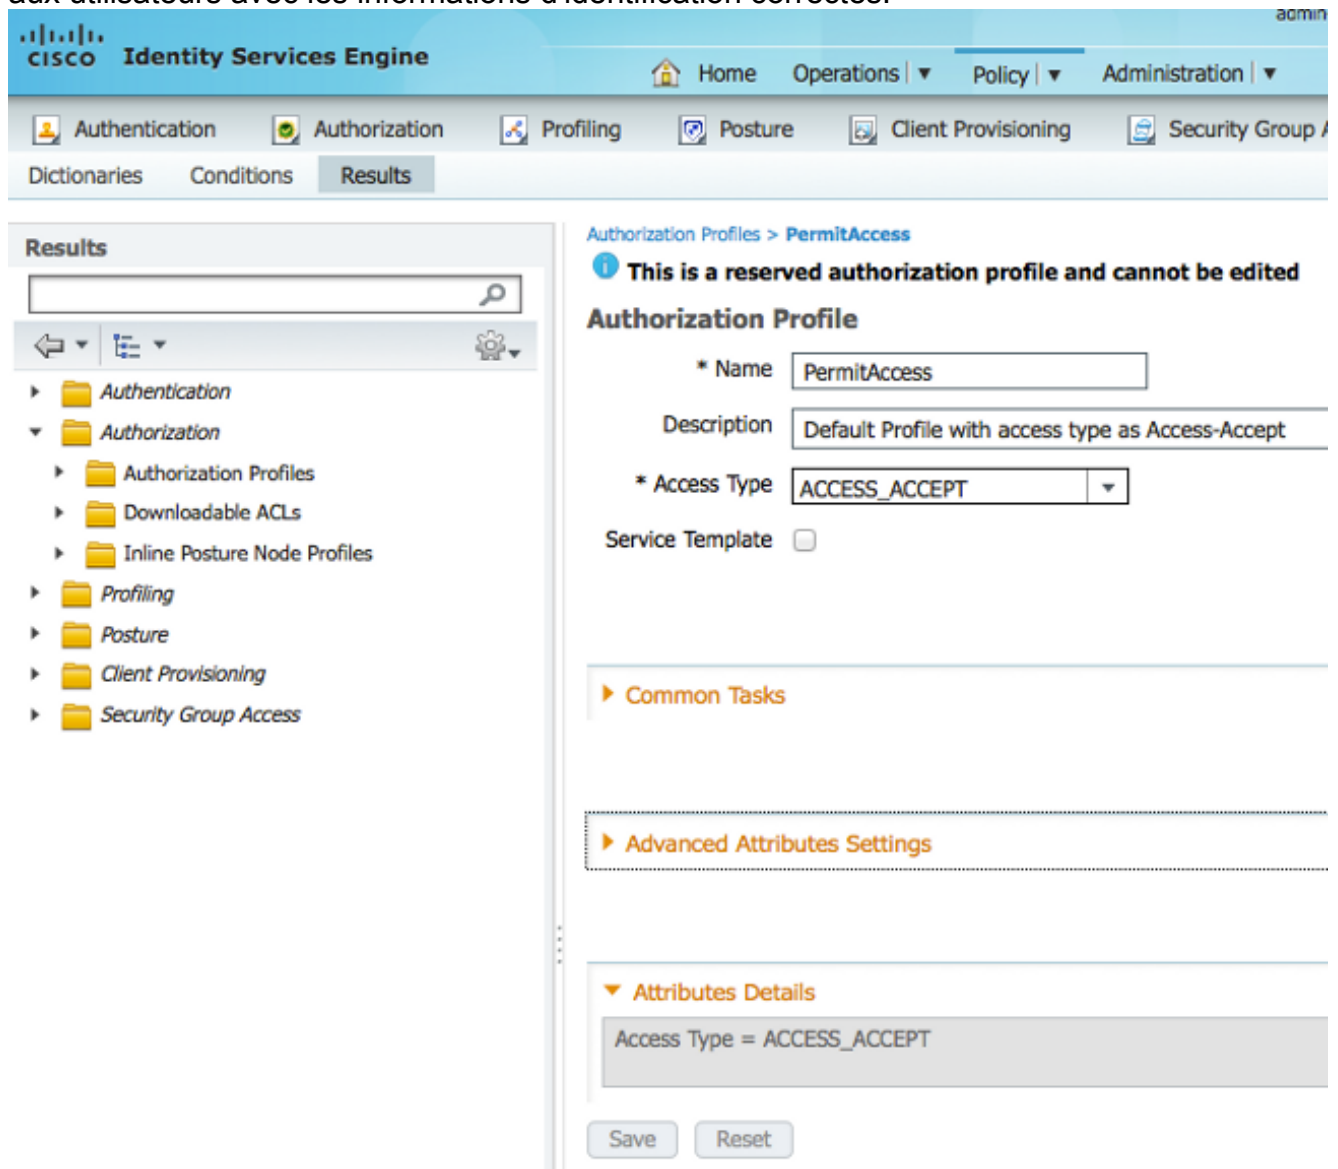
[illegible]

admin

cisco Identity Services Engine

Home Operations | ▼ Policy | ▼ Administration | ▼

Authentication Authorization Profiling Posture Client Provisioning Security Group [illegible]

Dictionaries Conditions Results

Results

Authentication
Authorization
Authorization Profiles
Downloadable ACLs
Inline Posture Node Profiles
Profiling
Posture
Client Provisioning
Security Group Access

Authorization Profiles > PermitAccess

This is a reserved authorization profile and cannot be edited

Authorization Profile

* Name PermitAccess

Description Default Profile with access type as Access-Accept

* Access Type ACCESS_ACCEPT

Service Template

Common Tasks

Advanced Attributes Settings

Attributes Details

Access Type = ACCESS_ACCEPT

Save Reset